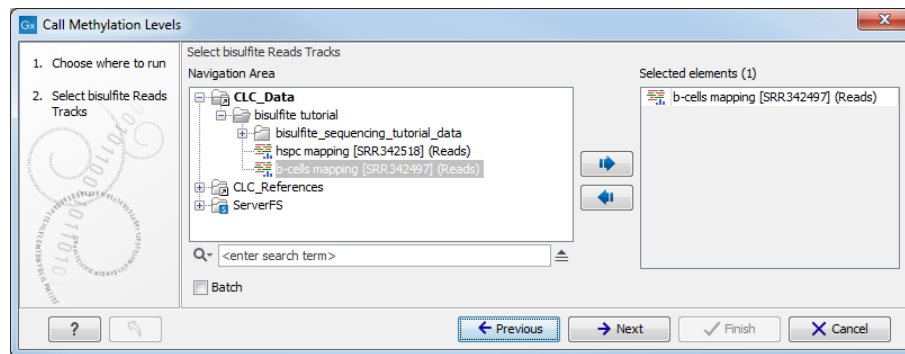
Gx Call Methylation Levels

1. Choose where to run

2. Select bisulfite Reads Tracks

Select bisulfite Reads Tracks

Navigation Area

CLC_Data
bisulfite tutorial
bisulfite_sequencing_tutorial_data
hspc mapping [SRR342518] (Reads)
b-cells mapping [SRR342497] (Reads)
CLC_References
ServerFS

<enter search term>

Batch

Selected elements (1)

b-cells mapping [SRR342497] (Reads)

?

Previous

Next

Finish

Cancel